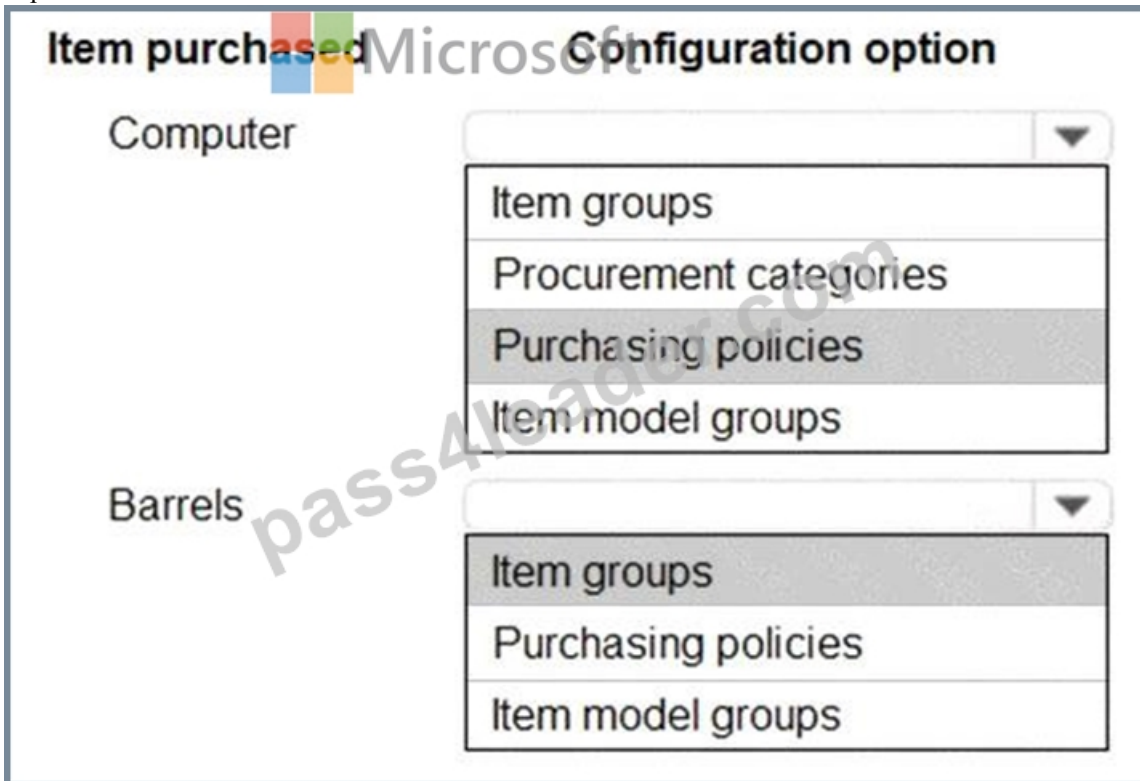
Microsoft

| Item purchased | Configuration option |
|---|---|
| Computer | Item groups<br>Procurement categories<br>Purchasing policies<br>Item model groups |
| Barrels | Item groups<br>Purchasing policies<br>Item model groups |

pass4leader.com